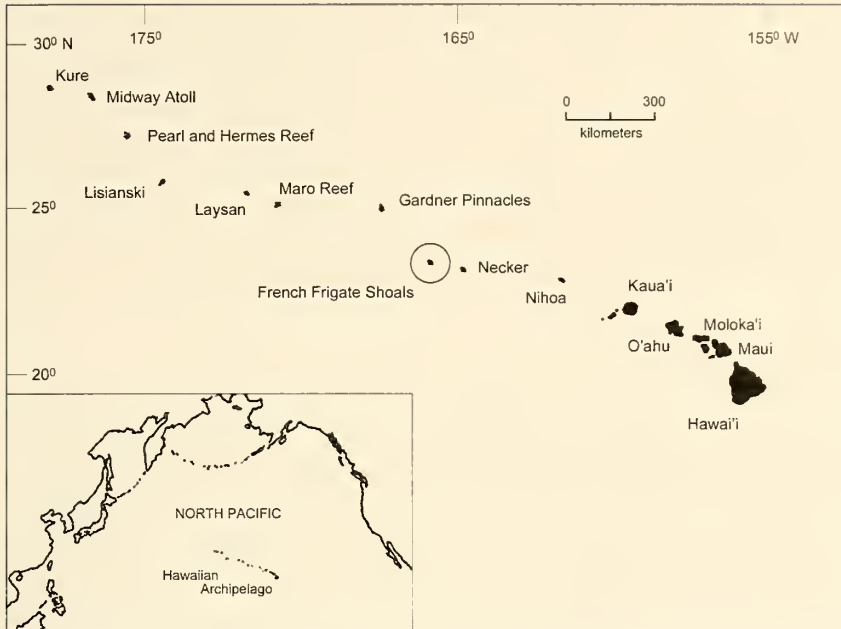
30$^0$ N
175$^0$
165$^0$
155$^0$ W

Kure
Midway Atoll
Pearl and Hermes Reef

0
300
kilometers

25$^0$
Lisianski
Laysan
Maro Reef
Gardner Pinnacles

Necker
French Frigate Shoals
Nihoa
Kaua'i
Moloka'i
O'ahu
Maui

20$^0$
Hawai'i

NORTH PACIFIC
Hawaiian Archipelago